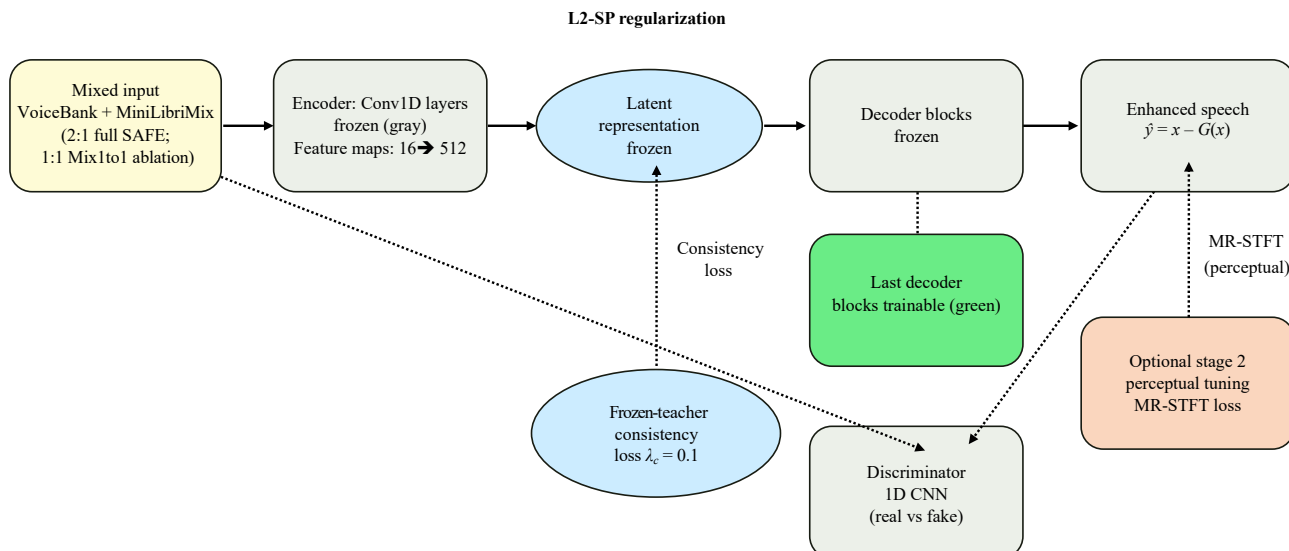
L2-SP regularization

Mixed input
VoiceBank + MiniLibriMix
(2:1 full SAFE;
1:1 Mix1to1 ablation)

Encoder: Conv1D layers
frozen (gray)
Feature maps: 16→ 512

Latent
representation
frozen

Decoder blocks
frozen

Enhanced speech
$\hat{y} = x - G(x)$

Consistency
loss

Last decoder
blocks trainable (green)

MR-STFT
(perceptual)

Optional stage 2
perceptual tuning
MR-STFT loss

Frozen-teacher
consistency
loss $\lambda_c = 0.1$

Discriminator
1D CNN
(real vs fake)